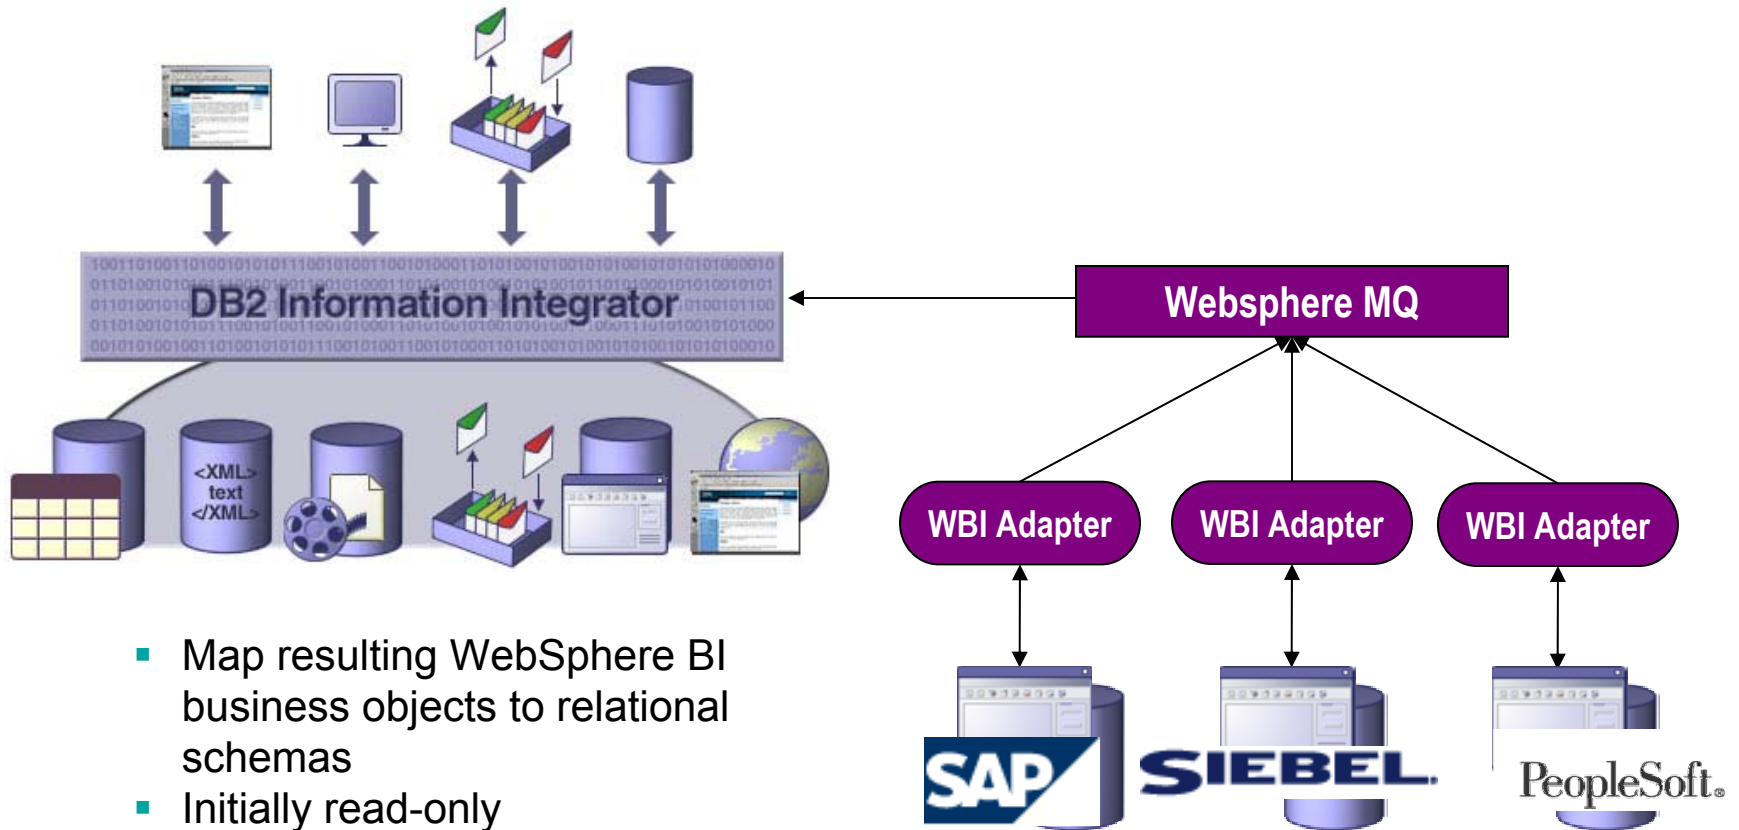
DB2 Information Integrator

<XML> text </XML>

Websphere MQ

WBI Adapter

WBI Adapter

WBI Adapter

SAP

SIEBEL

PeopleSoft.

- Map resulting WebSphere BI business objects to relational schemas
- Initially read-only